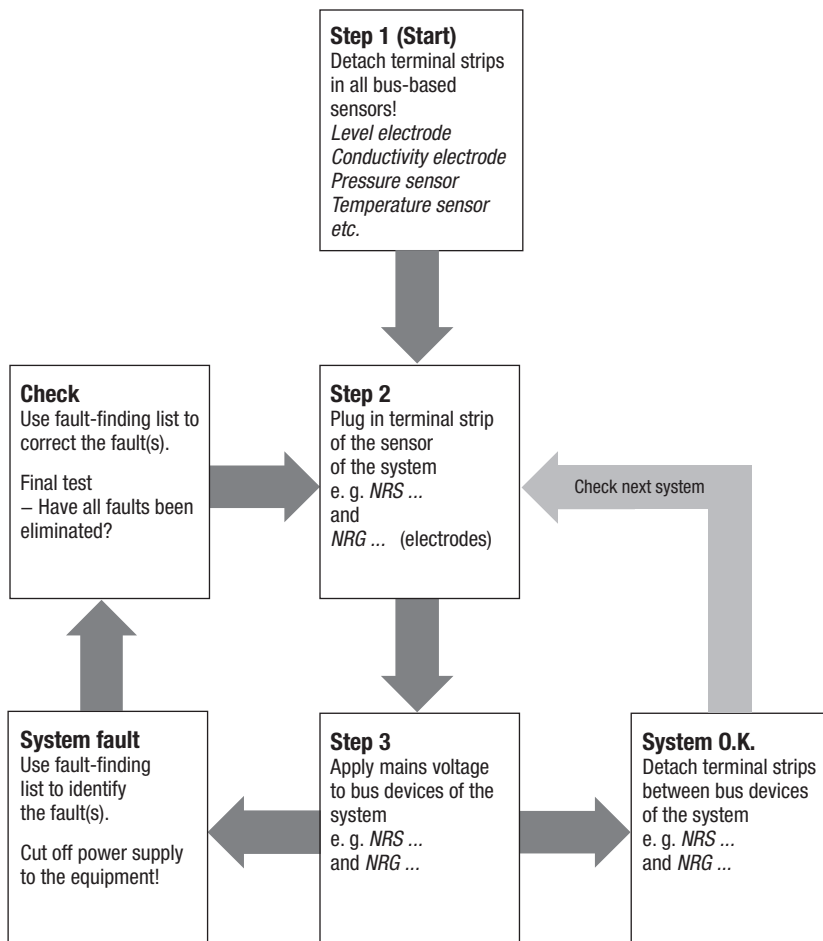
**Step 1 (Start)**
Detach terminal strips in all bus-based sensors!
*Level electrode*
*Conductivity electrode*
*Pressure sensor*
*Temperature sensor*
*etc.*

**Check**
Use fault-finding list to correct the fault(s).

Final test
– Have all faults been eliminated?

**Step 2**
Plug in terminal strip of the sensor of the system
e. g. *NRS ...*
and
*NRG ...* (electrodes)

Check next system

**System fault**
Use fault-finding list to identify the fault(s).

Cut off power supply to the equipment!

**Step 3**
Apply mains voltage to bus devices of the system
e. g. *NRS ...*
and *NRG ...*

**System O.K.**
Detach terminal strips between bus devices of the system
e. g. *NRS ...*
and *NRG ...*